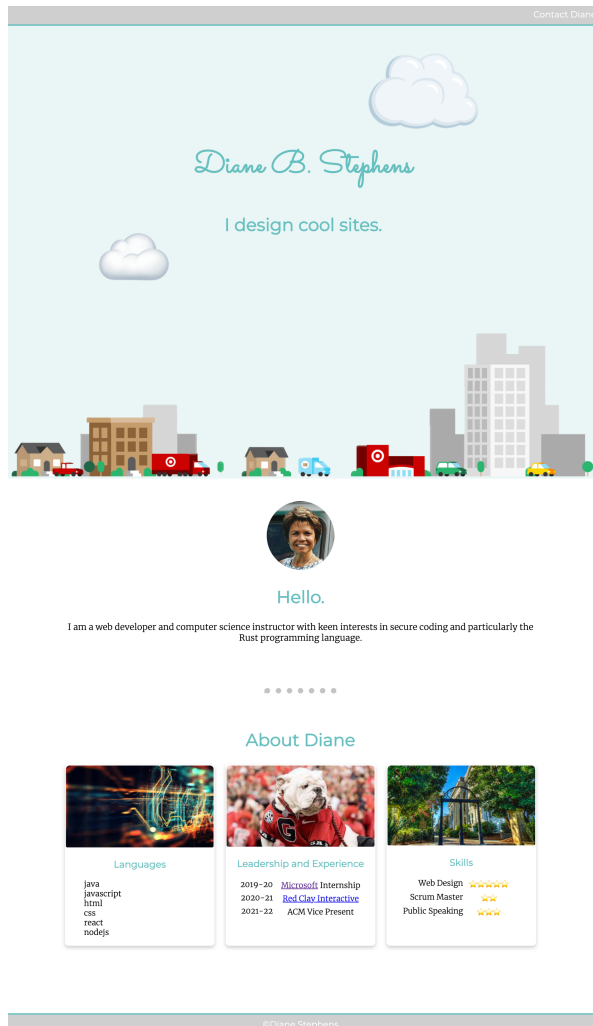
Contact Diane

Diane B. Stephens

I design cool sites.

Hello.

I am a web developer and computer science instructor with keen interests in secure coding and particularly the Rust programming language.

About Diane

Languages

java
javascript
html
css
react
nodejs

Leadership and Experience

2019-20 Microsoft Internship
2020-21 Red Clay Interactive
2021-22 ACM Vice Present

Skills

Web Design ★★★★★
Scrum Master ★★
Public Speaking ★★★

©Diane Stephens